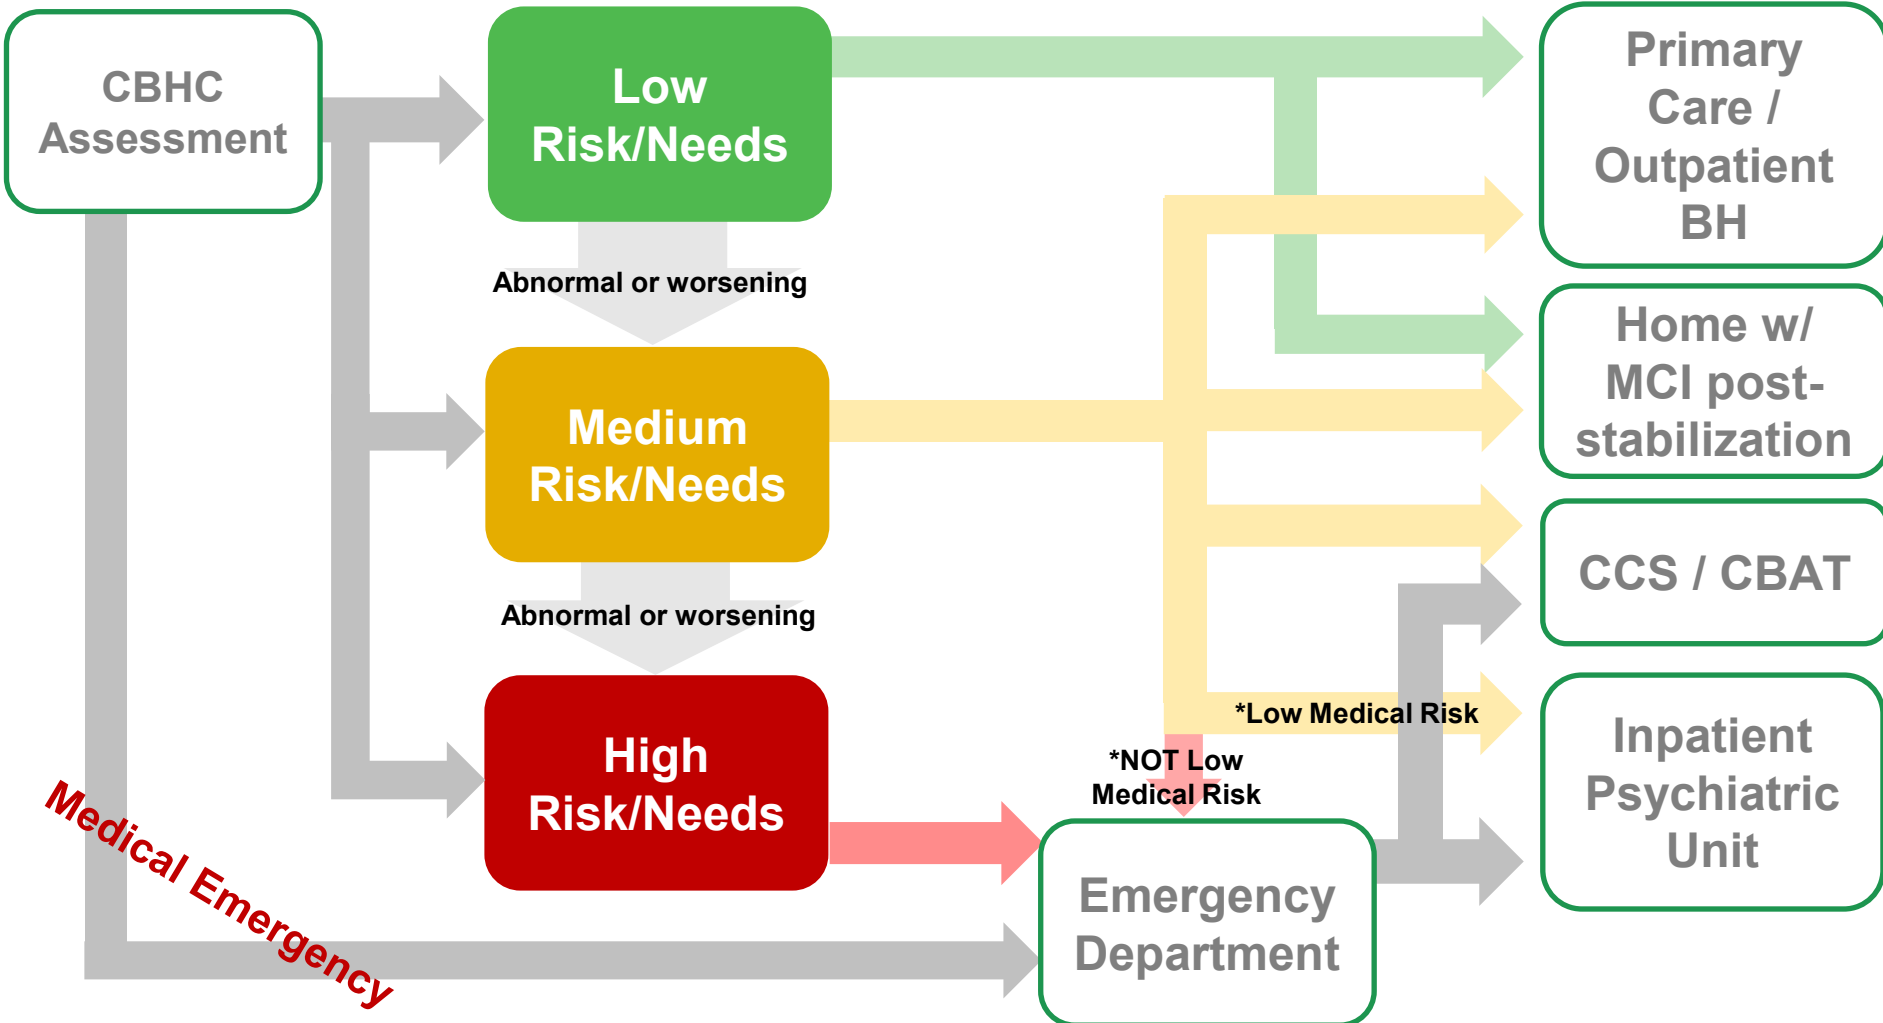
CBHC Assessment

Low Risk/Needs

Abnormal or worsening

Medium Risk/Needs

Abnormal or worsening

High Risk/Needs

Medical Emergency

Primary Care / Outpatient BH

Home w/ MCI post-stabilization

CCS / CBAT

*Low Medical Risk

*NOT Low Medical Risk

Inpatient Psychiatric Unit

Emergency Department